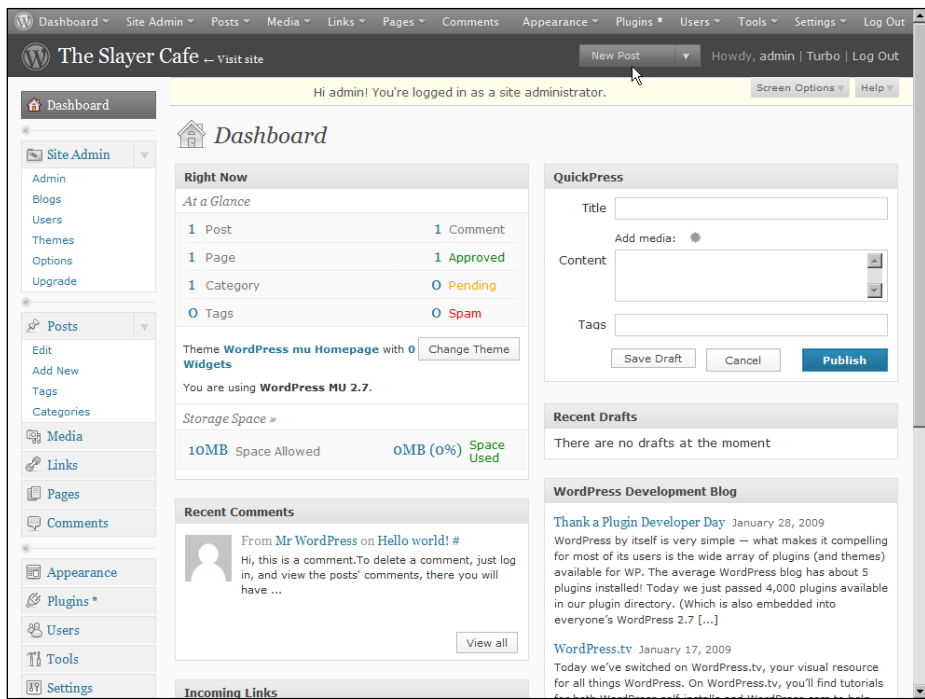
Dashboard ▾ Site Admin ▾ Posts ▾ Media ▾ Links ▾ Pages ▾ Comments Appearance ▾ Plugins ▾ Users ▾ Tools ▾ Settings ▾ Log Out

The Slayer Cafe ← Visit site

New Post ▾ Howdy, admin | Turbo | Log Out

Dashboard

Hi admin! You're logged in as a site administrator.

Screen Options ▾ Help ▾

Site Admin
Admin
Blogs
Users
Themes
Options
Upgrade

Posts
Edit
Add New
Tags
Categories

Media
Links
Pages
Comments

Appearance
Plugins *
Users
Tools
Settings

Dashboard

Right Now

At a Glance

| | | | |
|---|---|---|---|
| 1 | Post | 1 | Comment |
| 1 | Page | 1 | Approved |
| 1 | Category | 0 | Pending |
| 0 | Tags | 0 | Spam |

Theme WordPress mu Homepage with 0 Widgets Change Theme

You are using WordPress MU 2.7.

Storage Space »

10MB Space Allowed 0MB (0%) Space Used

Recent Comments

From Mr WordPress on Hello world! #

Hi, this is a comment.To delete a comment, just log in, and view the posts' comments, there you will have ...

View all

Incoming Links

QuickPress

Title

Add media:

Content

Tags

Save Draft Cancel Publish

Recent Drafts

There are no drafts at the moment

WordPress Development Blog

Thank a Plugin Developer Day January 28, 2009

WordPress by itself is very simple — what makes it compelling for most of its users is the wide array of plugins (and themes) available for WP. The average WordPress blog has about 5 plugins installed! Today we just passed 4,000 plugins available in our plugin directory. (Which is also embedded into everyone's WordPress 2.7 [...]

WordPress.tv January 17, 2009

Today we've switched on WordPress.tv, your visual resource for all things WordPress. On WordPress.tv, you'll find tutorials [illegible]